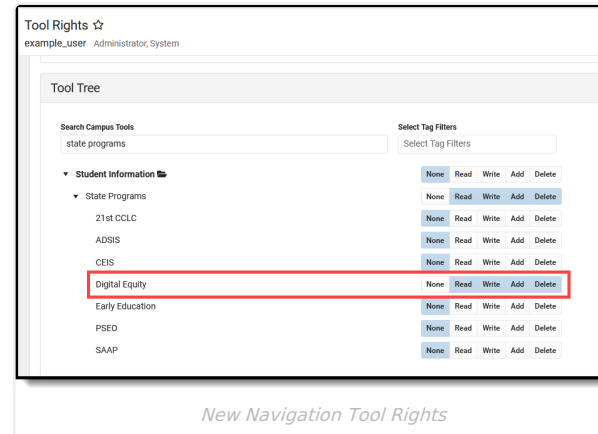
Tool Rights ☆
example_user Administrator, System

Tool Tree

Search Campus Tools
state programs

Select Tag Filters
Select Tag Filters

| | | | | | |
|---|---|---|---|---|---|
| ▼ Student Information | None | Read | Write | Add | Delete |
| ▼ State Programs | None | Read | Write | Add | Delete |
| 21st CCLC | None | Read | Write | Add | Delete |
| ADSIS | None | Read | Write | Add | Delete |
| CEIS | None | Read | Write | Add | Delete |
| Digital Equity | None | Read | Write | Add | Delete |
| Early Education | None | Read | Write | Add | Delete |
| PSEO | None | Read | Write | Add | Delete |
| SAAP | None | Read | Write | Add | Delete |

New Navigation Tool Rights